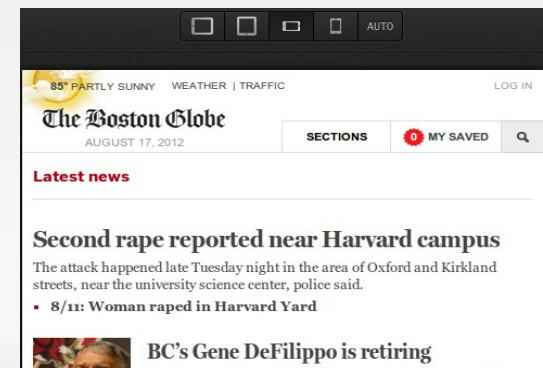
AUTO

85° PARTLY SUNNY WEATHER | TRAFFIC LOG IN

The Boston Globe
AUGUST 17, 2012

SECTIONS 0 MY SAVED

Latest news

Second rape reported near Harvard campus

The attack happened late Tuesday night in the area of Oxford and Kirkland streets, near the university science center, police said.

▪ 8/11: Woman raped in Harvard Yard

BC's Gene DeFilippo is retiring